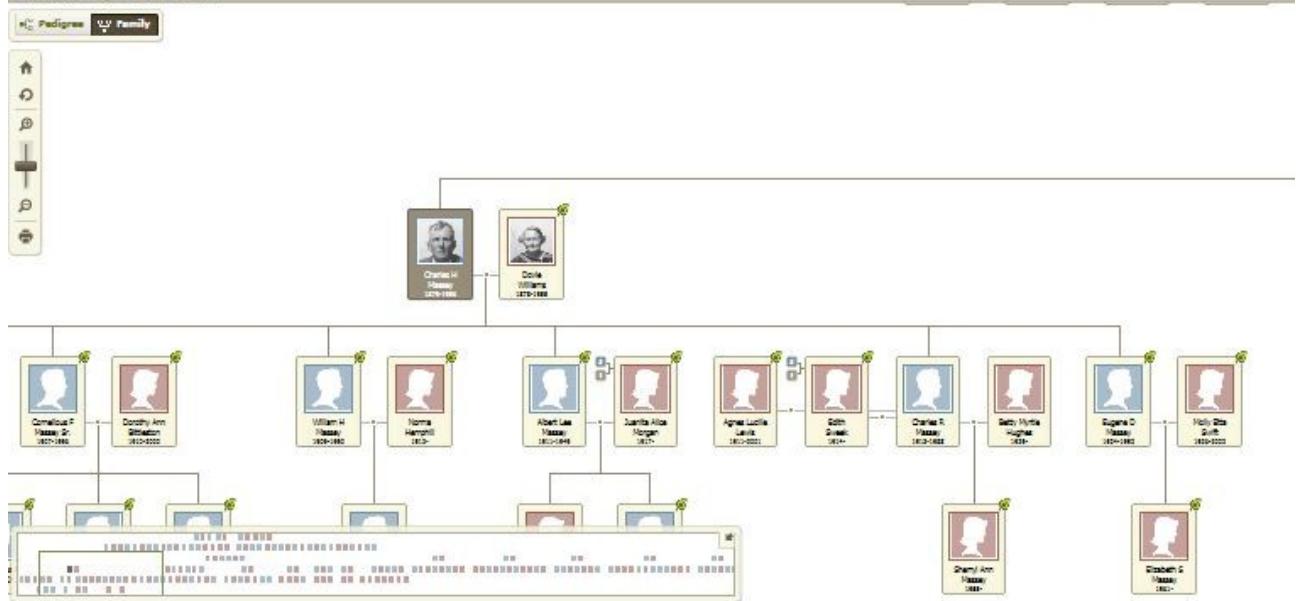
Pedigree
Family

Charles H Massey
1876-1966

Dovie Williams
1878-1968

Cornelius F Massey Sr.
1907-1981

Dorothy Ann Gittleston
1910-2000

William H Massey
1909-1980

Norma Hemphill
1913-

Albert Lee Massey
1911-1946

Juanita Alice Morgan
1917-

Agnes Lucille Lewis
1911-2001

Edith Sweet
1914-

Charles R Massey
1913-1988

Betty Myrtle Hughes
1926-

Eugene D Massey
1924-1992

Molly Rita Swift
1920-2000

Sheryl Ann Massey
1955-

Elizabeth S Massey
1951-